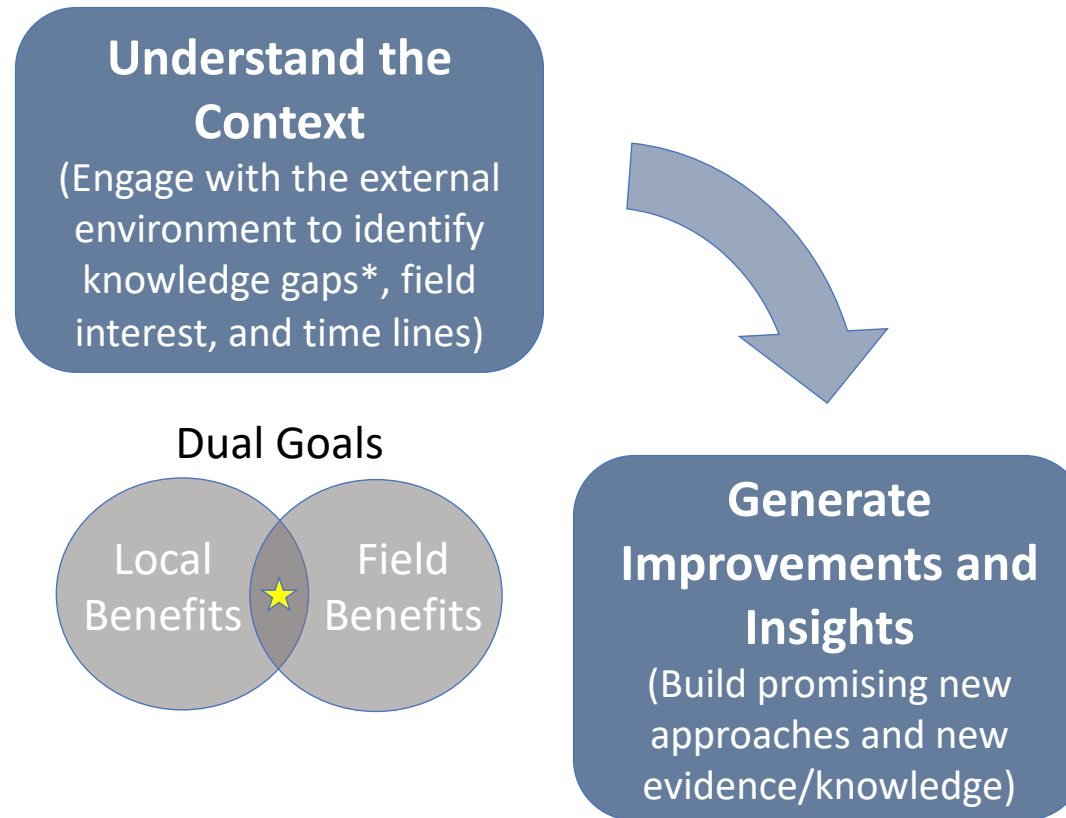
Understand the Context
(Engage with the external environment to identify knowledge gaps*, field interest, and time lines)

Dual Goals

Local Benefits

Field Benefits

Generate Improvements and Insights
(Build promising new approaches and new evidence/knowledge)